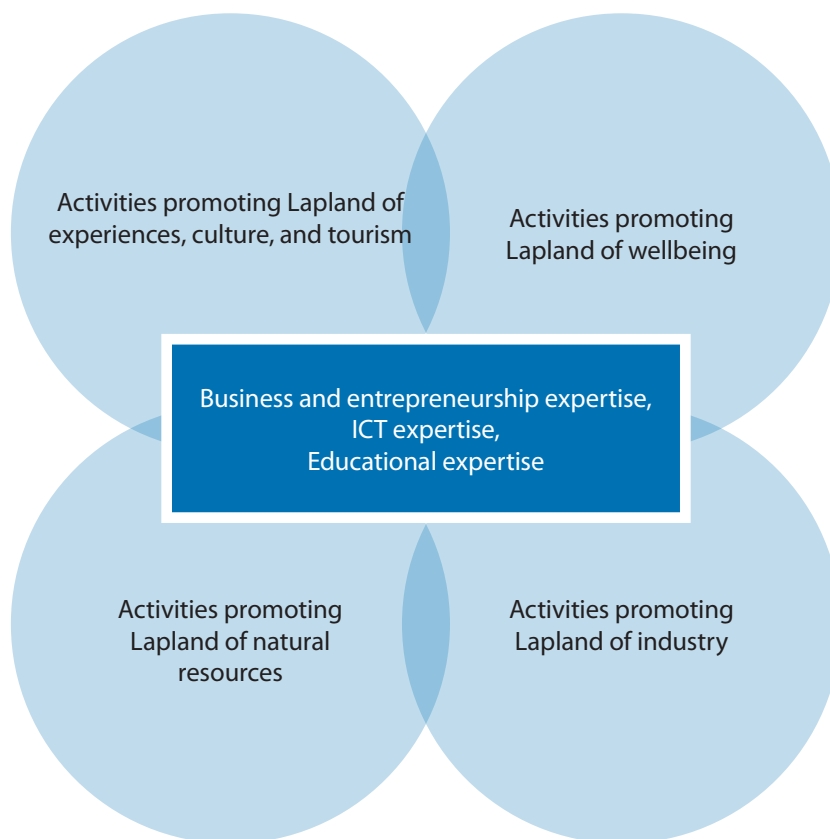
Activities promoting Lapland of experiences, culture, and tourism

Activities promoting Lapland of wellbeing

Business and entrepreneurship expertise,
ICT expertise,
Educational expertise

Activities promoting Lapland of natural resources

Activities promoting Lapland of industry